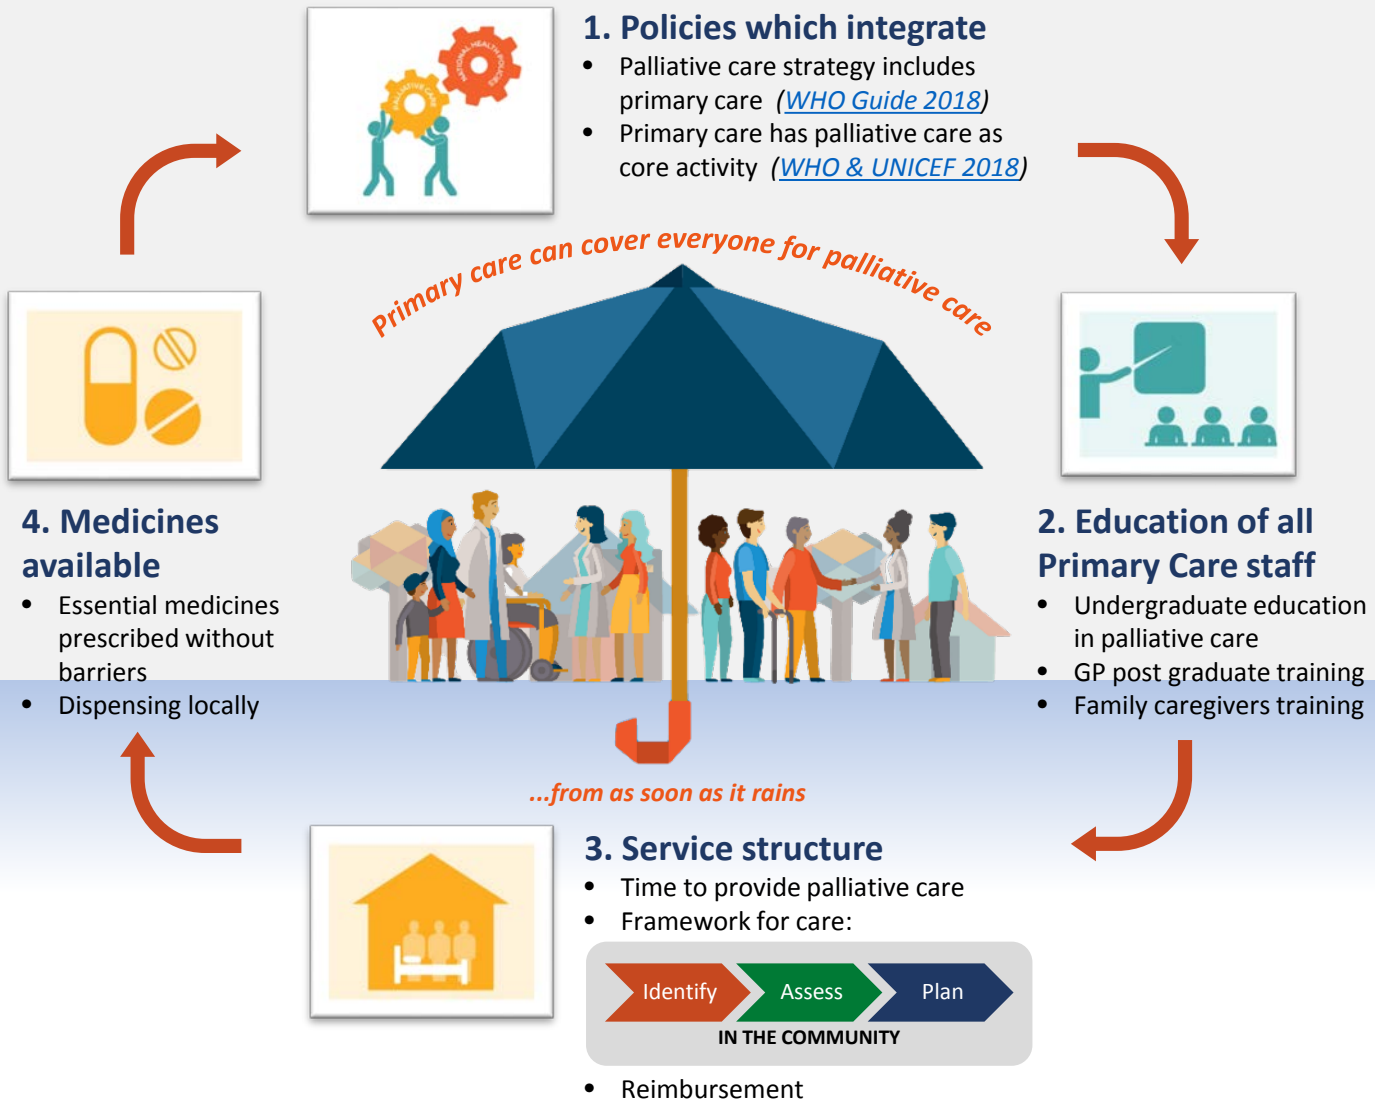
NATIONAL HEALTH POLICIES

PALLIATIVE CARE

1. Policies which integrate

- Palliative care strategy includes primary care (WHO Guide 2018)
- Primary care has palliative care as core activity (WHO & UNICEF 2018)

Primary care can cover everyone for palliative care

4. Medicines available

- Essential medicines prescribed without barriers
- Dispensing locally

2. Education of all Primary Care staff

- Undergraduate education in palliative care
- GP post graduate training
- Family caregivers training

...from as soon as it rains

3. Service structure

- Time to provide palliative care
- Framework for care:

Identify Assess Plan

IN THE COMMUNITY

- Reimbursement